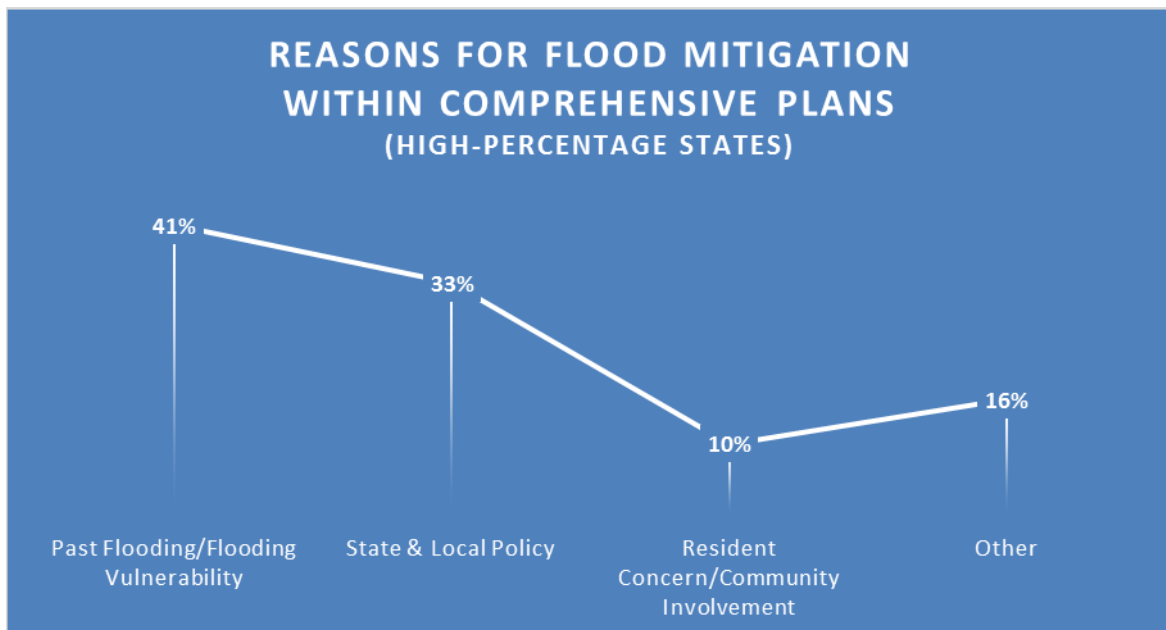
REASONS FOR FLOOD MITIGATION WITHIN COMPREHENSIVE PLANS
(HIGH-PERCENTAGE STATES)

41%
33%
10%
16%

Past Flooding/Flooding Vulnerability
State & Local Policy
Resident Concern/Community Involvement
Other